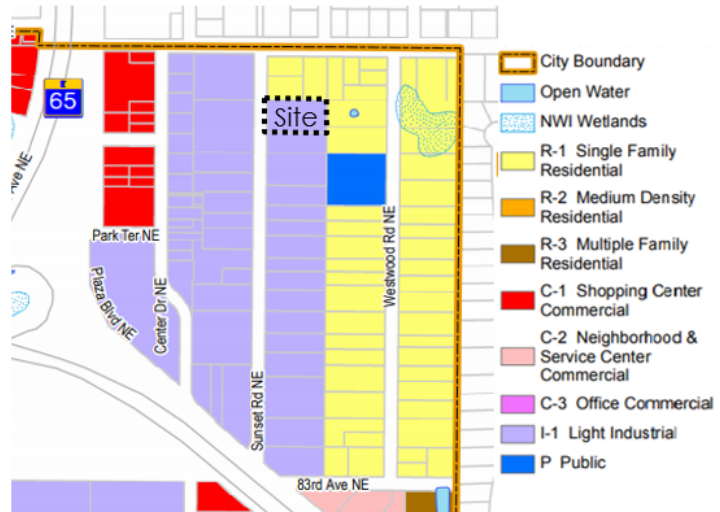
65

Ave NE

Site

Park Ter NE

Plaza Blvd NE

Center Dr NE

Sunset Rd NE

Westwood Rd NE

83rd Ave NE

City Boundary
Open Water
NWI Wetlands
R-1 Single Family Residential
R-2 Medium Density Residential
R-3 Multiple Family Residential
C-1 Shopping Center Commercial
C-2 Neighborhood & Service Center Commercial
C-3 Office Commercial
I-1 Light Industrial
P Public